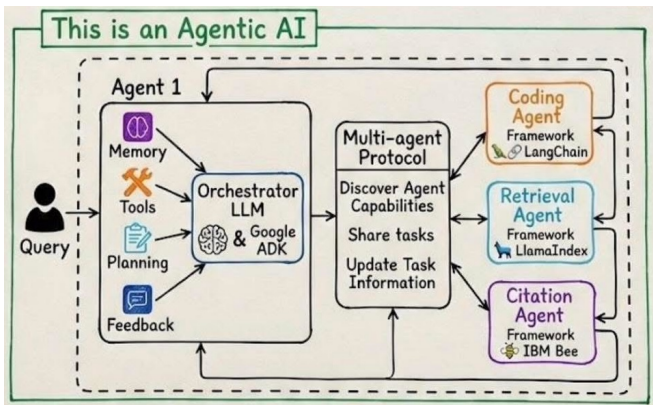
This is an Agentic AI

Agent 1

Memory

Tools

Planning

Feedback

Query

Orchestrator LLM

& Google ADK

Multi-agent Protocol

Discover Agent Capabilities

Share tasks

Update Task Information

Coding Agent
Framework
LangChain

Retrieval Agent
Framework
LlamaIndex

Citation Agent
Framework
IBM Bee